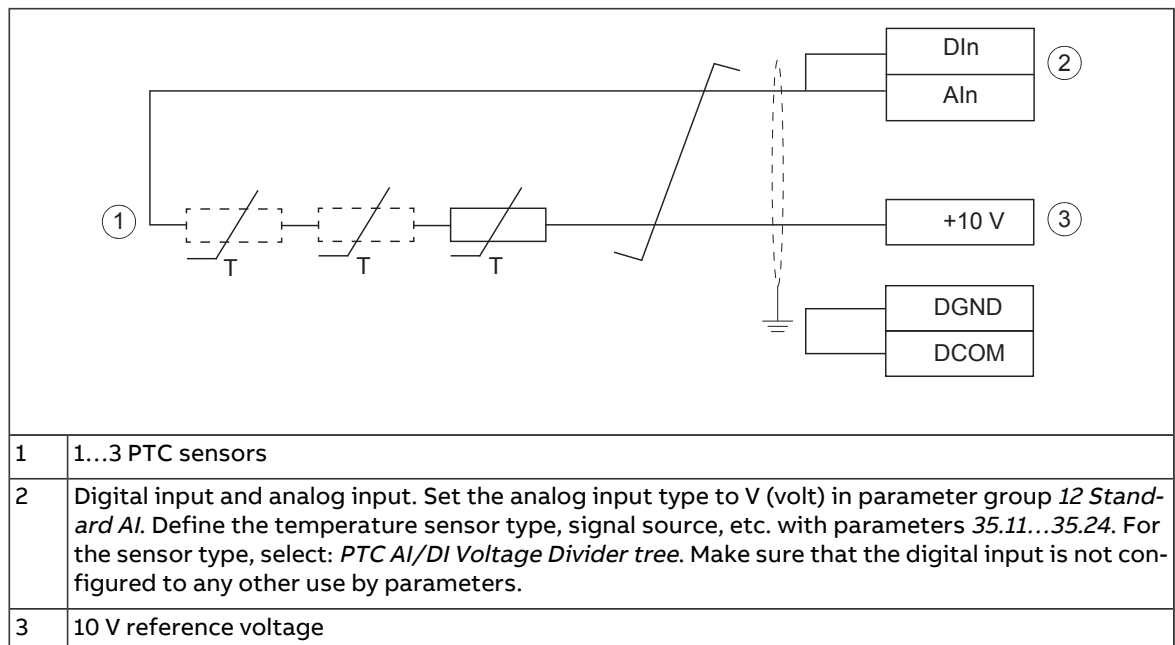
DIn
AIn
2
1
T
T
T
+10 V
3
DGND
DCOM

| | |
|---|---|
| 1 | 1…3 PTC sensors |
| 2 | Digital input and analog input. Set the analog input type to V (volt) in parameter group *12 Standard AI*. Define the temperature sensor type, signal source, etc. with parameters *35.11…35.24*. For the sensor type, select: *PTC AI/DI Voltage Divider tree*. Make sure that the digital input is not configured to any other use by parameters. |
| 3 | 10 V reference voltage |